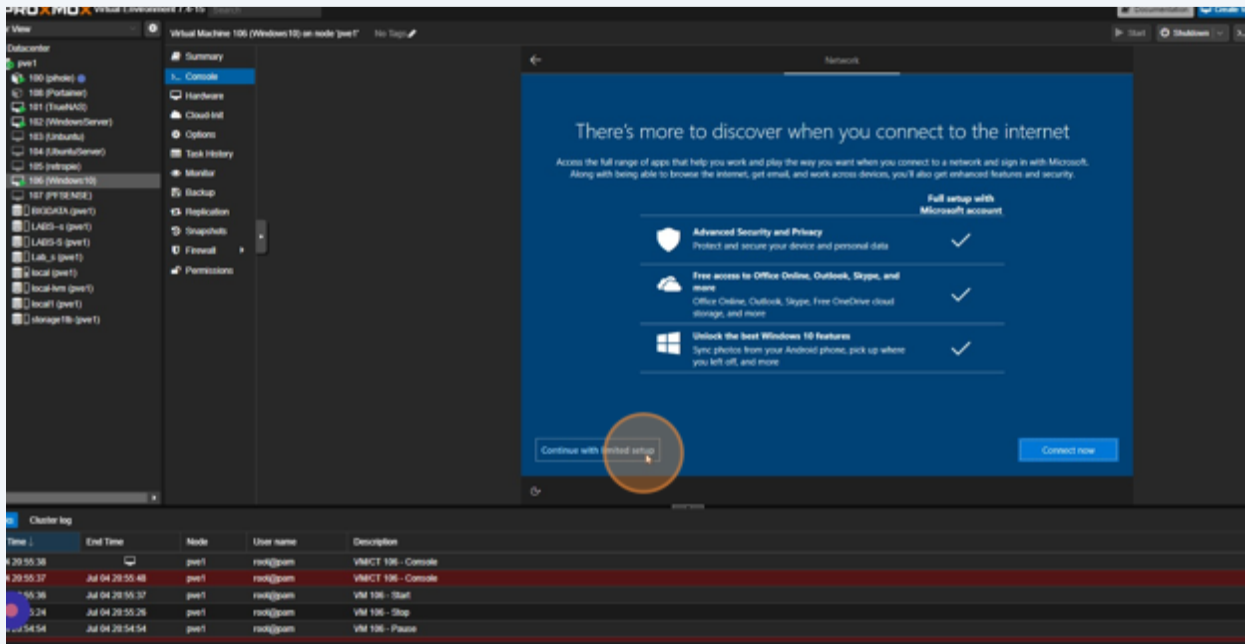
PROXMOX Virtual Environment 7.4-15 Search

Documentation Create VM

View

Datacenter
pve1
100 (pihole)
106 (Portainer)
101 (TrueNAS)
102 (WindowsServer)
103 (Ubuntu)
104 (UbuntuServer)
105 (retropie)
106 (Windows10)
107 (PFSENSE)
BIGDATA (pve1)
LABS--s (pve1)
LABS-S (pve1)
Lab_s (pve1)
local (pve1)
local-lvm (pve1)
local1 (pve1)
storage1tb (pve1)

Virtual Machine 106 (Windows10) on node 'pve1' No Tags

Start Shutdown

Summary
Console
Hardware
Cloud-Init
Options
Task History
Monitor
Backup
Replication
Snapshots
Firewall
Permissions

Network

There's more to discover when you connect to the internet

Access the full range of apps that help you work and play the way you want when you connect to a network and sign in with Microsoft. Along with being able to browse the internet, get email, and work across devices, you'll also get enhanced features and security.

Full setup with Microsoft account

Advanced Security and Privacy
Protect and secure your device and personal data

Free access to Office Online, Outlook, Skype, and more
Office Online, Outlook, Skype, Free OneDrive cloud storage, and more

Unlock the best Windows 10 features
Sync photos from your Android phone, pick up where you left off, and more

Continue with limited setup

Connect now

Cluster log

| Time | End Time | Node | User name | Description |
|---|---|---|---|---|
| 4 20:55:38 | | pve1 | root@pam | VM/CT 106 - Console |
| 4 20:55:37 | Jul 04 20:55:48 | pve1 | root@pam | VM/CT 106 - Console |
| 55:36 | Jul 04 20:55:37 | pve1 | root@pam | VM 106 - Start |
| 5:24 | Jul 04 20:55:26 | pve1 | root@pam | VM 106 - Stop |
| 54:54 | Jul 04 20:54:54 | pve1 | root@pam | VM 106 - Pause |